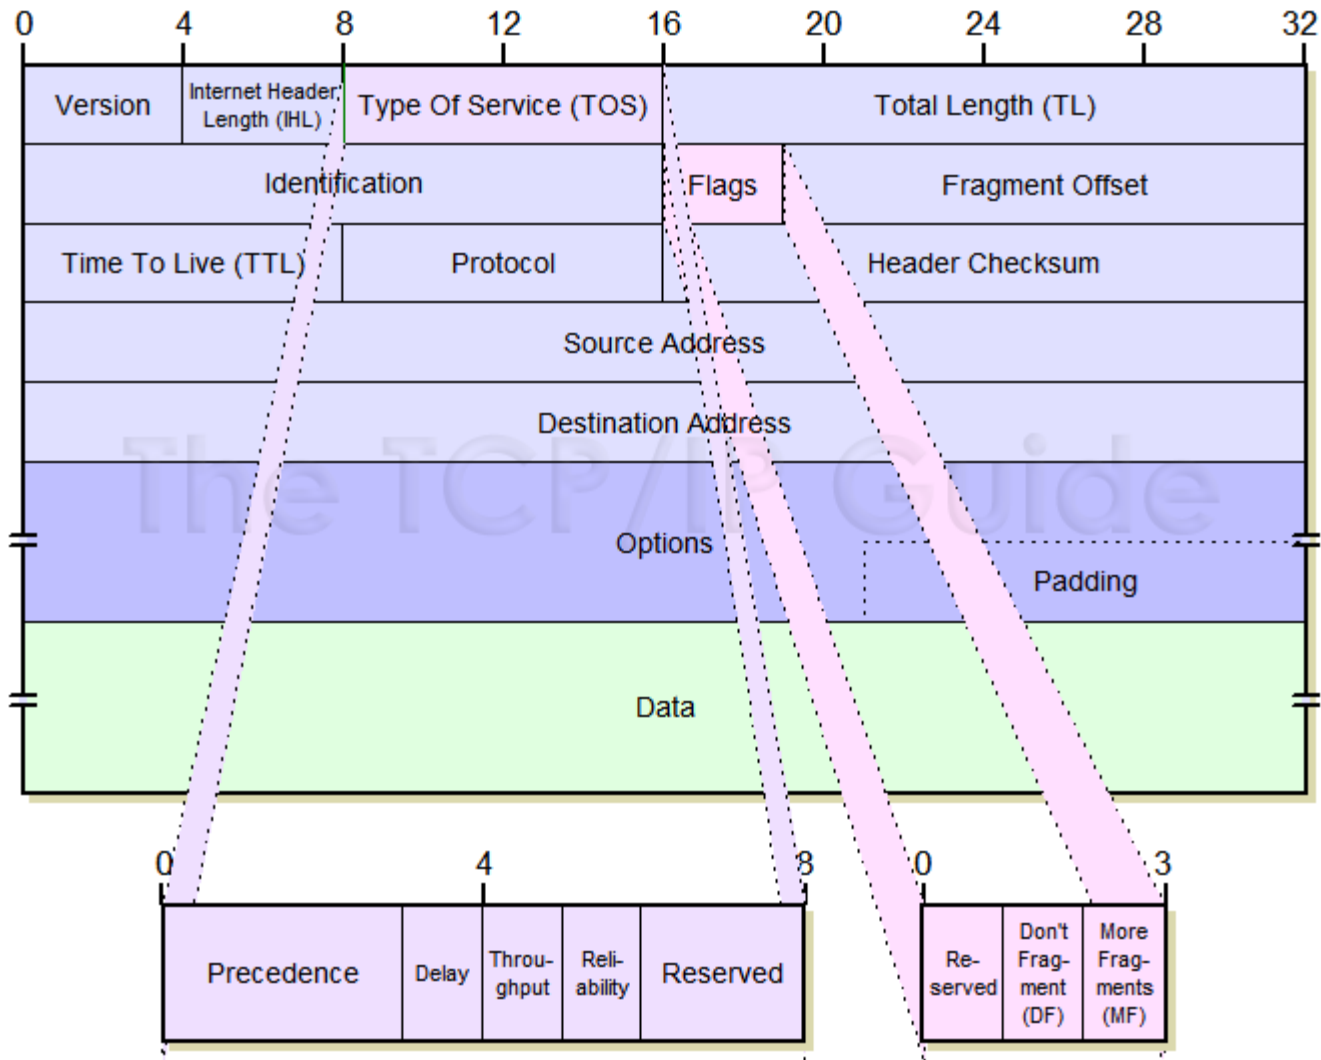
0 4 8 12 16 20 24 28 32

Version | Internet Header Length (IHL) | Type Of Service (TOS) | Total Length (TL)

Identification | Flags | Fragment Offset

Time To Live (TTL) | Protocol | Header Checksum

Source Address

Destination Address

The TCP/IP Guide

Options

Padding

Data

0 4 8

Precedence | Delay | Throughput | Reliability | Reserved

0 3

Reserved | Don't Fragment (DF) | More Fragments (MF)